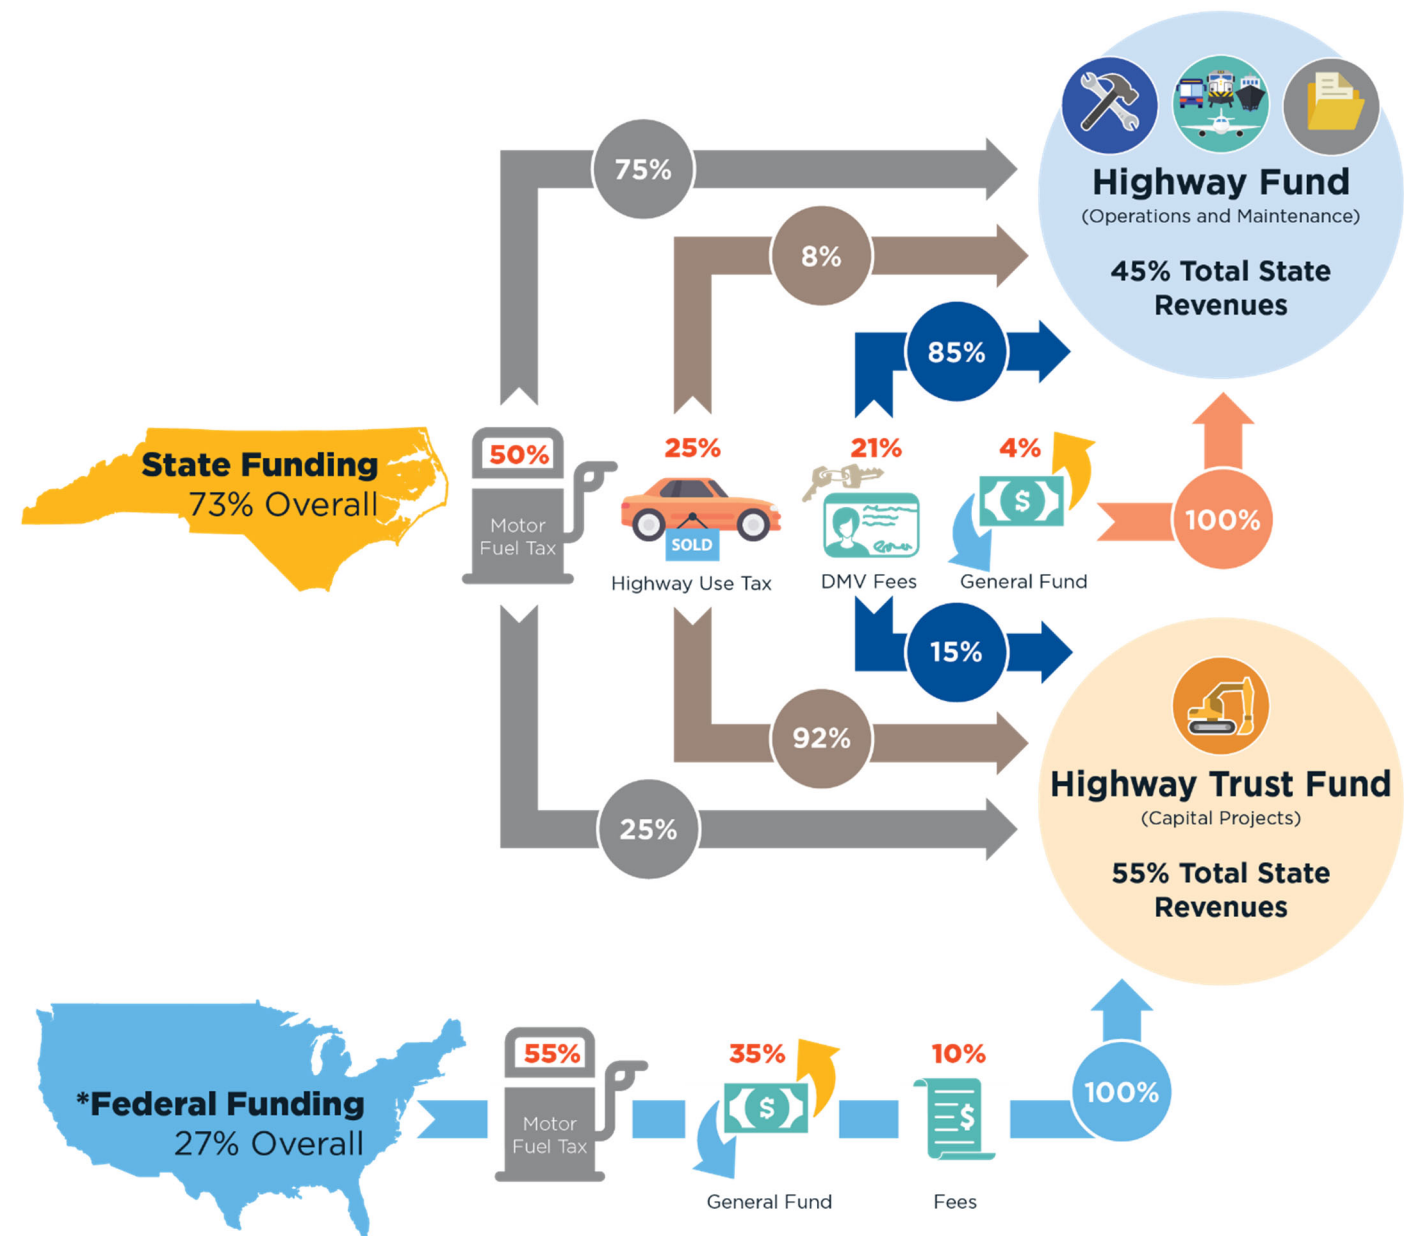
75%

8%

85%

Highway Fund
(Operations and Maintenance)

45% Total State Revenues

State Funding
73% Overall

50%
Motor Fuel Tax

25%
SOLD
Highway Use Tax

21%
DMV Fees

4%
$
General Fund

100%

15%

92%

25%

Highway Trust Fund
(Capital Projects)

55% Total State Revenues

*Federal Funding
27% Overall

55%
Motor Fuel Tax

35%
$
General Fund

10%
$
Fees

100%